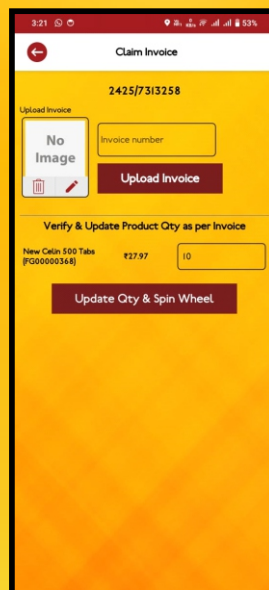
3:21

53%

Claim Invoice

2425/7313258

Upload Invoice

No Image

Invoice number

Upload Invoice

Verify & Update Product Qty as per Invoice

New Celin 500 Tabs (FG00000368)

₹27.97

10

Update Qty & Spin Wheel